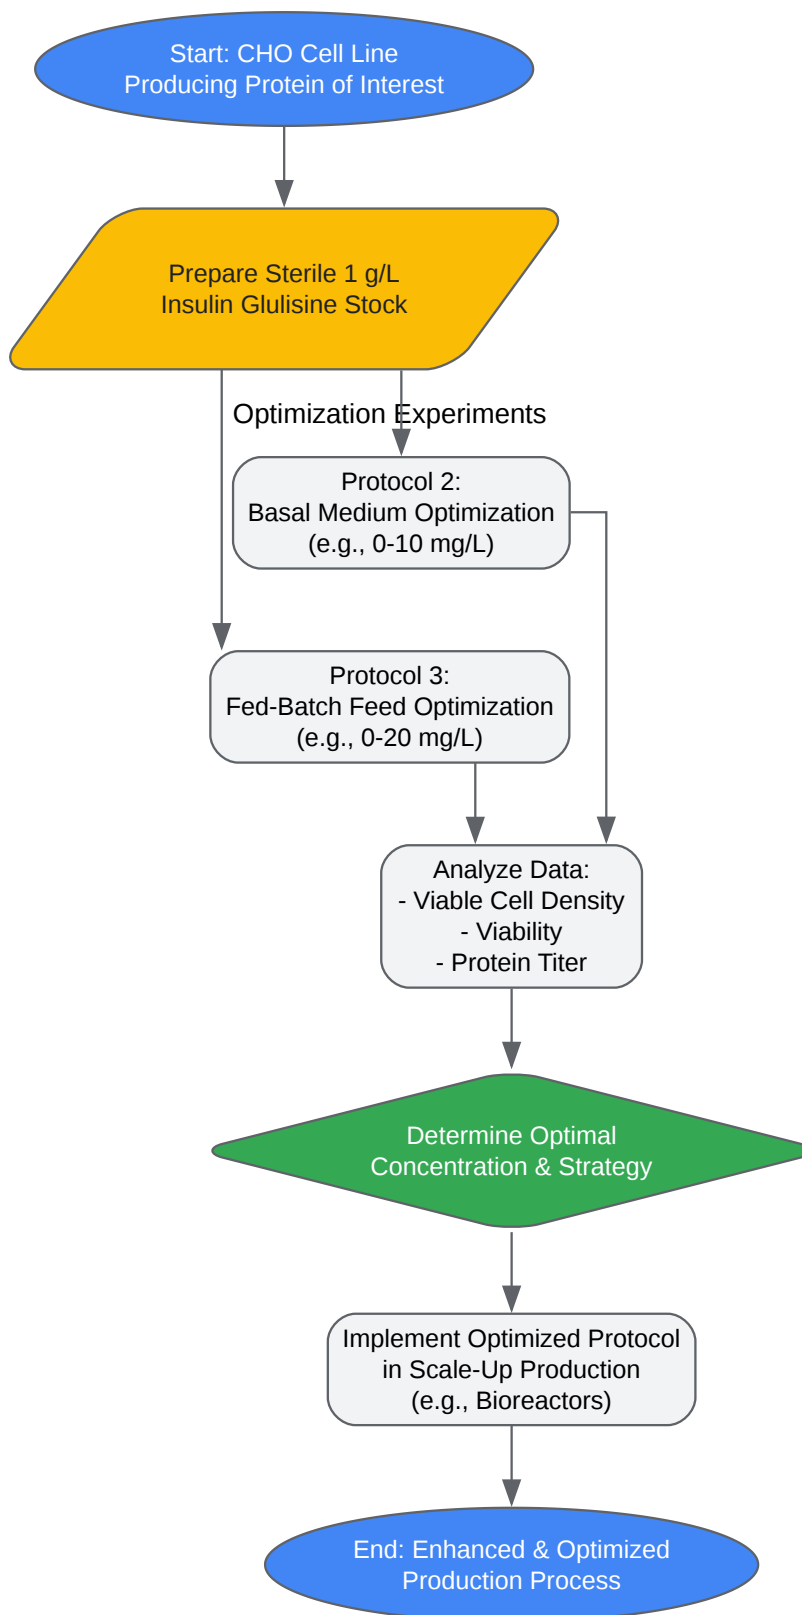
Start: CHO Cell Line
Producing Protein of Interest

Prepare Sterile 1 g/L
Insulin Glulisine Stock

Optimization Experiments

Protocol 2:
Basal Medium Optimization
(e.g., 0-10 mg/L)

Protocol 3:
Fed-Batch Feed Optimization
(e.g., 0-20 mg/L)

Analyze Data:
- Viable Cell Density
- Viability
- Protein Titer

Determine Optimal
Concentration & Strategy

Implement Optimized Protocol
in Scale-Up Production
(e.g., Bioreactors)

End: Enhanced & Optimized
Production Process